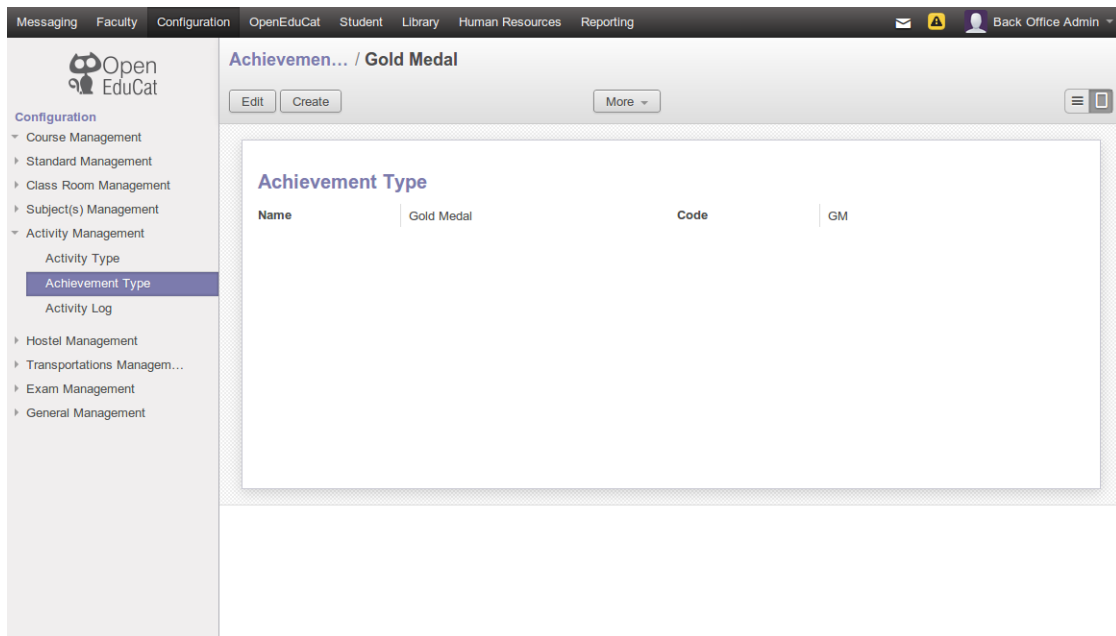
Messaging Faculty Configuration OpenEduCat Student Library Human Resources Reporting

Back Office Admin

Open EduCat

Configuration

Course Management
Standard Management
Class Room Management
Subject(s) Management
Activity Management
Activity Type
Achievement Type
Activity Log
Hostel Management
Transportations Managem…
Exam Management
General Management

Achievemen… / Gold Medal

Edit Create

More

Achievement Type

| Name | Gold Medal | Code | GM |
|---|---|---|---|